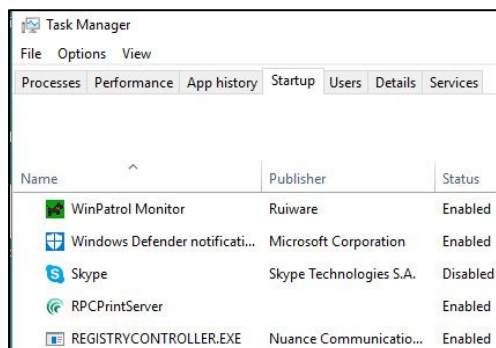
Task Manager

File Options View

Processes Performance App history Startup Users Details Services

| Name | Publisher | Status |
|---|---|---|
| WinPatrol Monitor | Ruiware | Enabled |
| Windows Defender notificati... | Microsoft Corporation | Enabled |
| Skype | Skype Technologies S.A. | Disabled |
| RPCPrintServer | | Enabled |
| REGISTRYCONTROLLER.EXE | Nuance Communicatio... | Enabled |